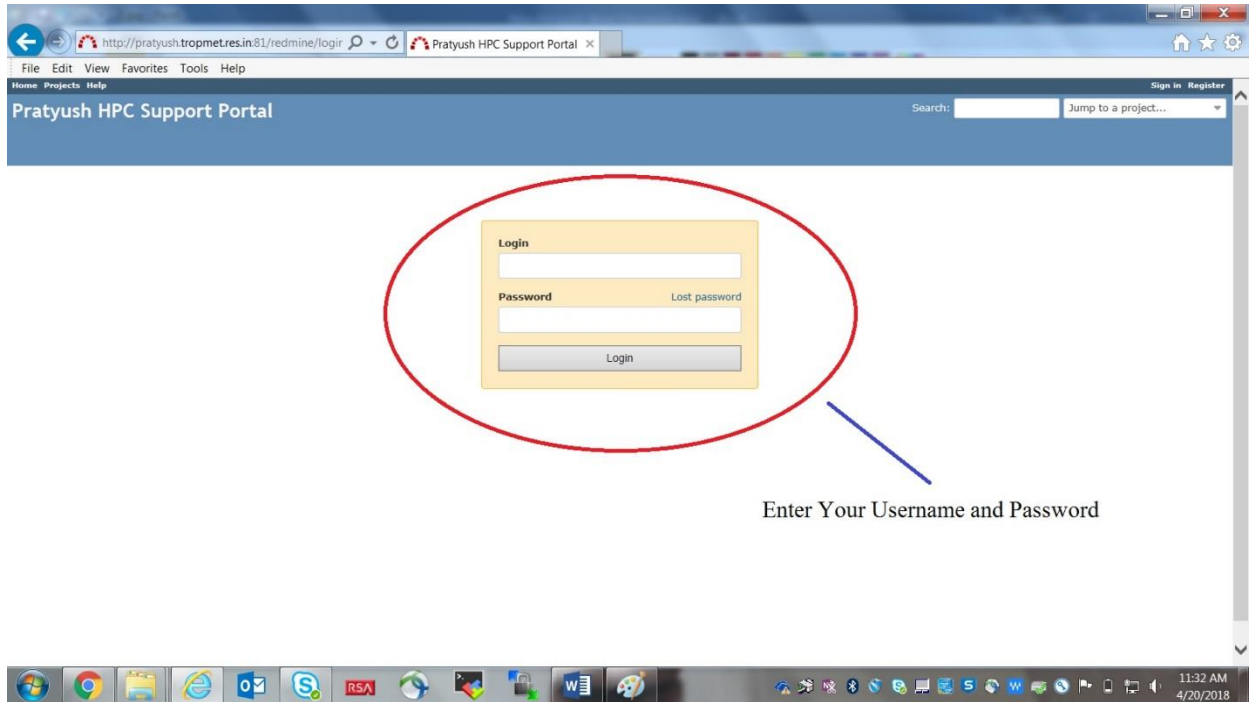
http://pratyush.tropmet.res.in:81/redmine/logir
Pratyush HPC Support Portal ×

File Edit View Favorites Tools Help

Home Projects Help
Sign in Register

Pratyush HPC Support Portal

Search:
Jump to a project...

Login

Password
Lost password

Login

Enter Your Username and Password

RSA

11:32 AM
4/20/2018